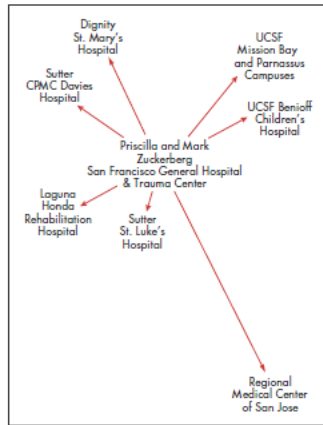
Dignity
St. Mary's
Hospital

UCSF
Mission Bay
and Parnassus
Campuses

Sutter
CPMC Davies
Hospital

UCSF Benioff
Children's
Hospital

Priscilla and Mark
Zuckerberg
San Francisco General Hospital
& Trauma Center

Laguna
Honda
Rehabilitation
Hospital

Sutter
St. Luke's
Hospital

Regional
Medical Center
of San Jose